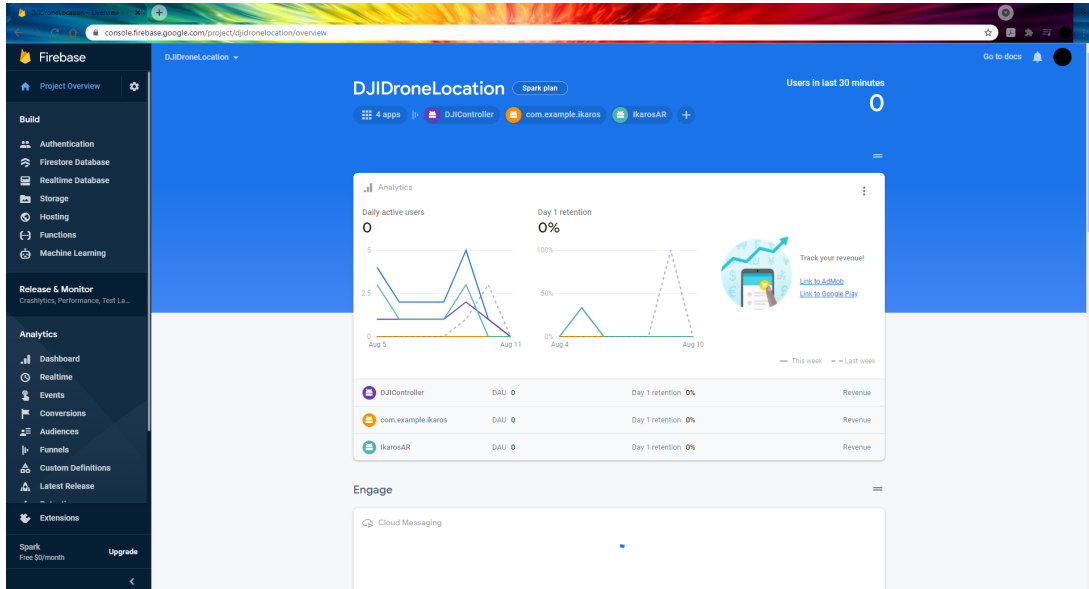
DJIDroneLocation – Overview – F ×
console.firebase.google.com/project/djidronelocation/overview

Firebase
Project Overview
Build
Authentication
Firestore Database
Realtime Database
Storage
Hosting
Functions
Machine Learning
Release & Monitor
Crashlytics, Performance, Test La...
Analytics
Dashboard
Realtime
Events
Conversions
Audiences
Funnels
Custom Definitions
Latest Release
Extensions
Spark
Free $0/month
Upgrade

DJIDroneLocation
Go to docs

DJIDroneLocation Spark plan
4 apps DJIController com.example.ikaros IkarosAR
Users in last 30 minutes
0

Analytics
Daily active users
0
5
2.5
0
Aug 5
Aug 11
Day 1 retention
0%
100%
50%
0%
Aug 4
Aug 10
Track your revenue!
Link to AdMob
Link to Google Play
— This week - - Last week

| DJIController | DAU 0 | Day 1 retention 0% | Revenue |
|---|---|---|---|
| com.example.ikaros | DAU 0 | Day 1 retention 0% | Revenue |
| IkarosAR | DAU 0 | Day 1 retention 0% | Revenue |

Engage
Cloud Messaging